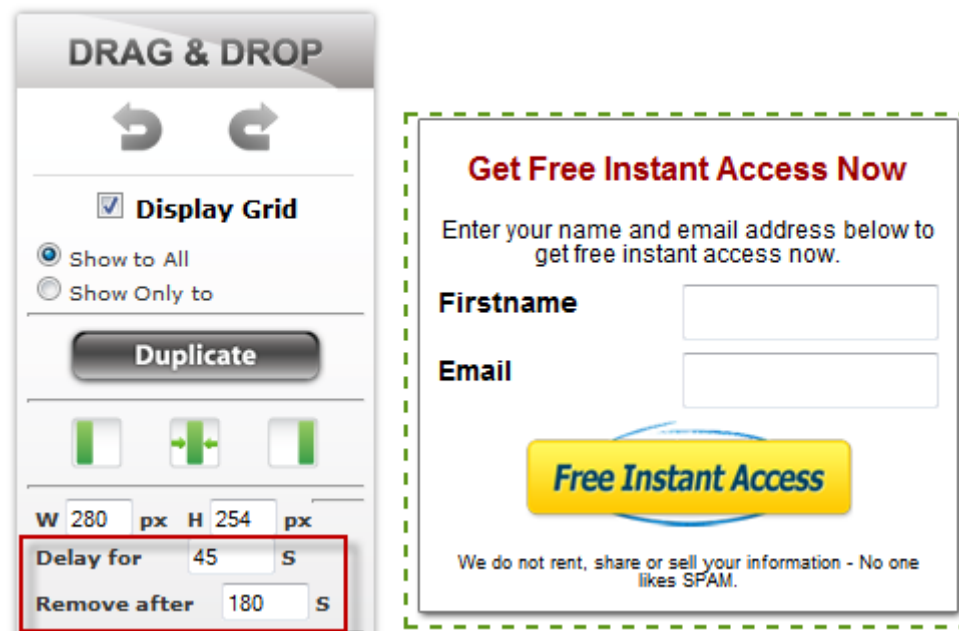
DRAG & DROP

☑ Display Grid

Show to All

Show Only to

Duplicate

W 280 px H 254 px

Delay for 45 S

Remove after 180 S

Get Free Instant Access Now

Enter your name and email address below to get free instant access now.

Firstname

Email

Free Instant Access

We do not rent, share or sell your information - No one likes SPAM.